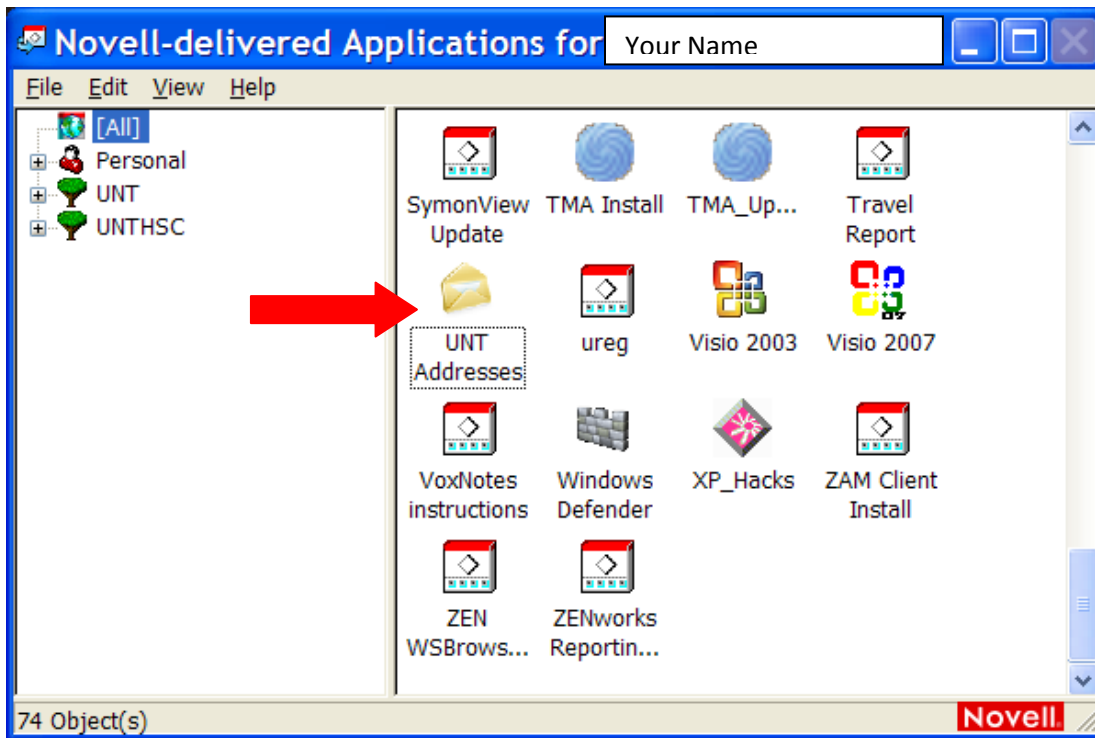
Novell-delivered Applications for Your Name

File Edit View Help

[All]
Personal
UNT
UNTHSC

SymonView Update
TMA Install
TMA_Up...
Travel Report
UNT Addresses
ureg
Visio 2003
Visio 2007
VoxNotes instructions
Windows Defender
XP_Hacks
ZAM Client Install
ZEN WSBrows...
ZENworks Reportin...

74 Object(s)
Novell.